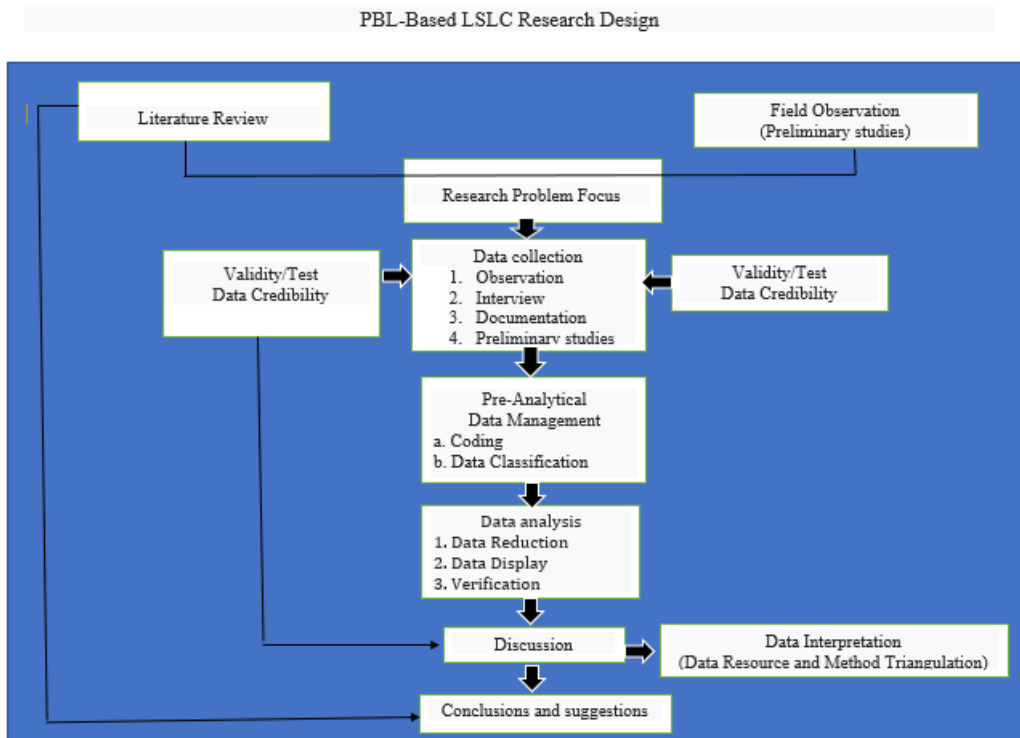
PBL-Based LSLC Research Design

Literature Review

Field Observation
(Preliminary studies)

Research Problem Focus

Validity/Test
Data Credibility

Data collection
1. Observation
2. Interview
3. Documentation
4. Preliminary studies

Validity/Test
Data Credibility

Pre-Analytical
Data Management
a. Coding
b. Data Classification

Data analysis
1. Data Reduction
2. Data Display
3. Verification

Discussion

Data Interpretation
(Data Resource and Method Triangulation)

Conclusions and suggestions